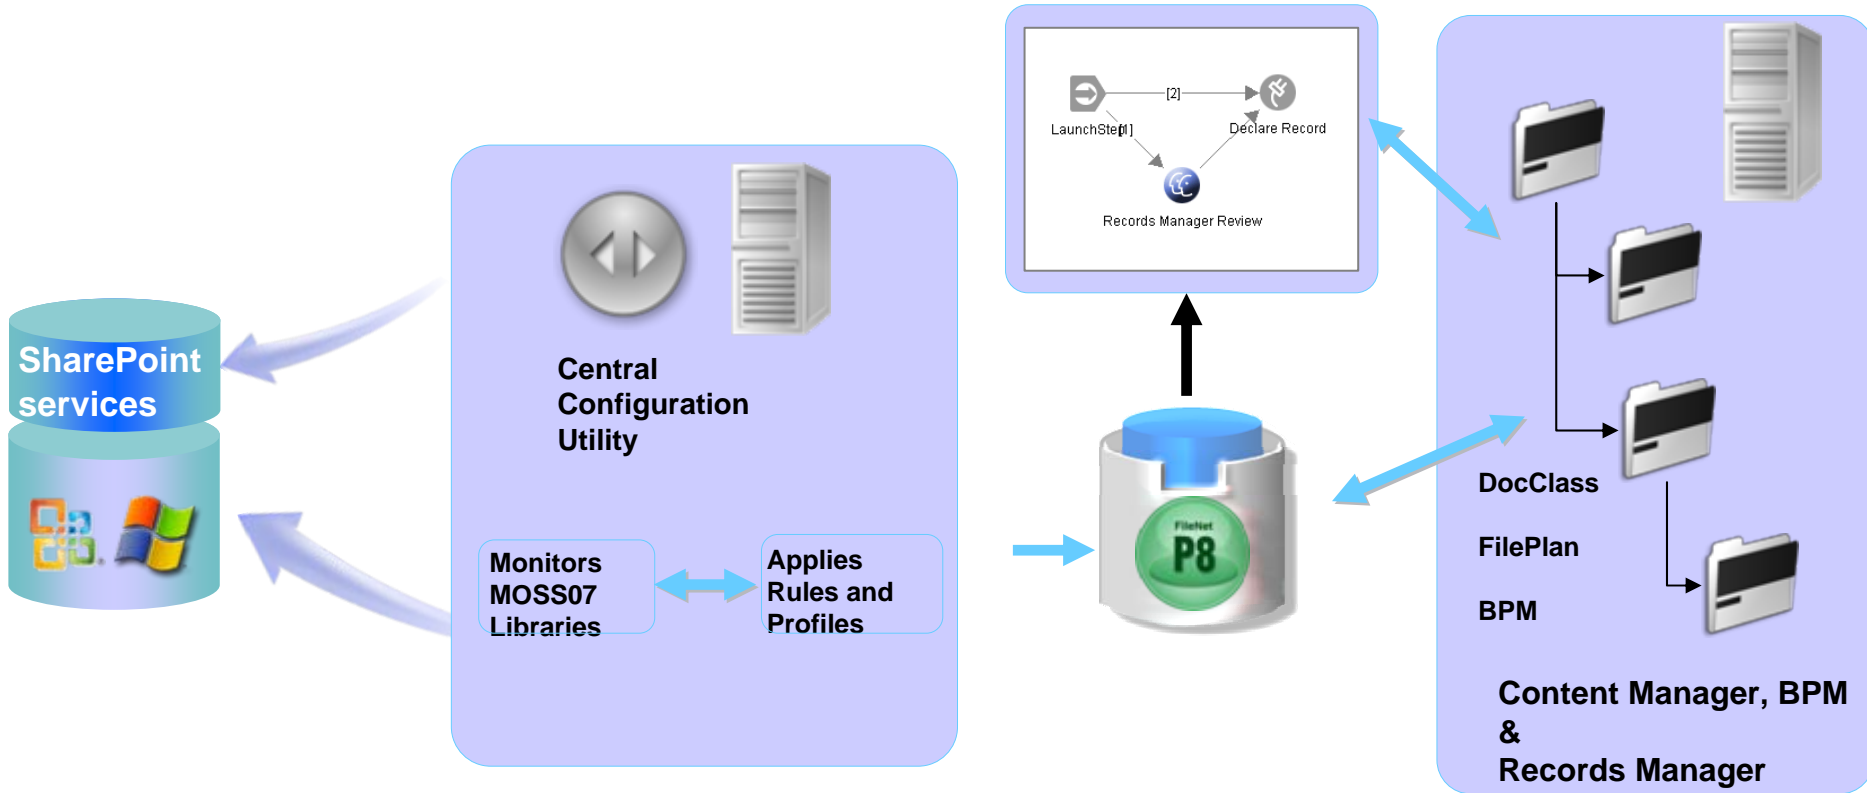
SharePoint services

Central Configuration Utility

Monitors MOSS07 Libraries

Applies Rules and Profiles

[2]

LaunchStep

[1]

Declare Record

Records Manager Review

FileNet

P8

DocClass

FilePlan

BPM

Content Manager, BPM & Records Manager